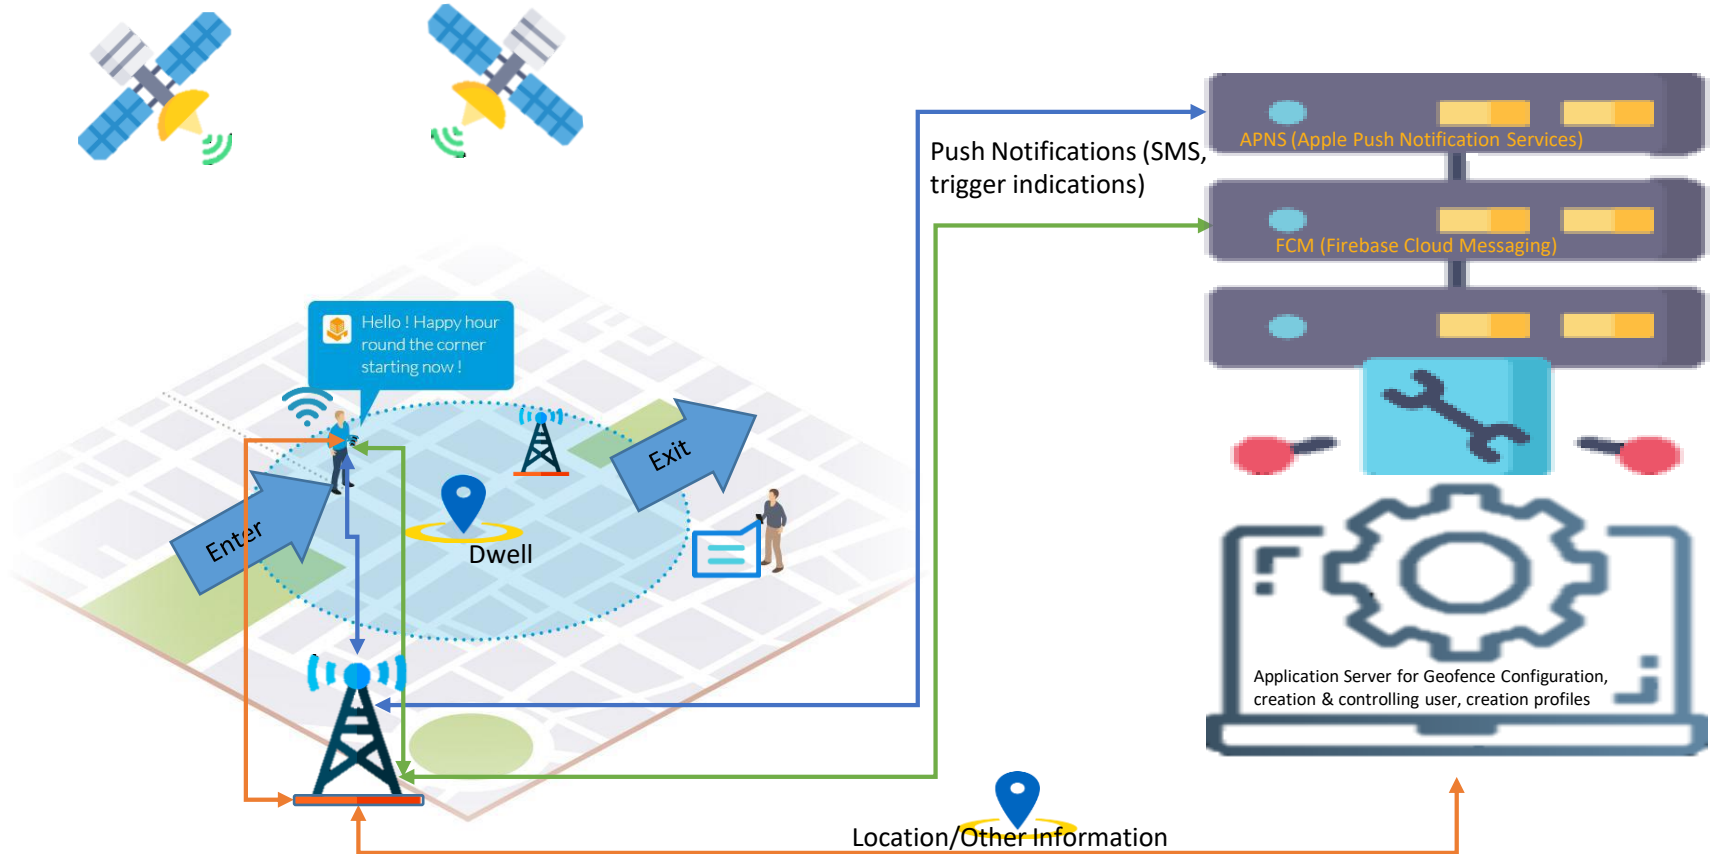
Push Notifications (SMS, trigger indications)

APNS (Apple Push Notification Services)

FCM (Firebase Cloud Messaging)

Hello ! Happy hour round the corner starting now !

Exit

Enter

Dwell

Application Server for Geofence Configuration, creation & controlling user, creation profiles

Location/Other Information